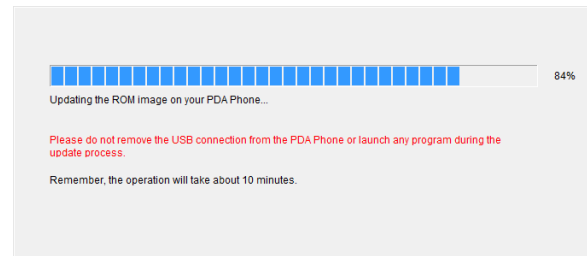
84%

Updating the ROM image on your PDA Phone...

Please do not remove the USB connection from the PDA Phone or launch any program during the update process.

Remember, the operation will take about 10 minutes.